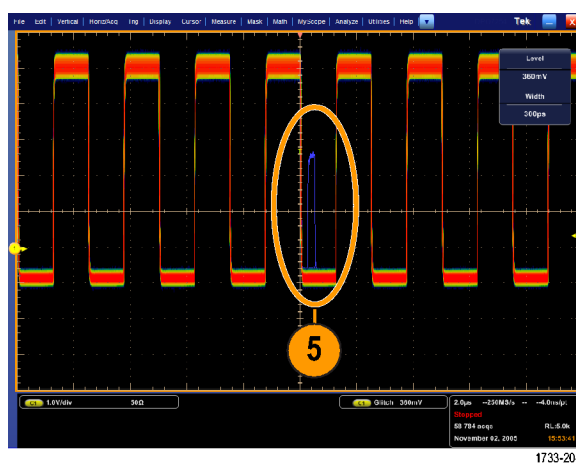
File Edit Vertical Horiz/Acq Trig Display Cursor Measure Mask Math MyScope Analyze Utilities Help

Tek

Level
360mV
Width
300ps

5

C1 1.0V/div 50Ω

C1 Glitch 360mV

2.0µs 250MS/s 4.0ns/pt
Stopped
58 784 acqs RL:5.0k
November 02, 2005 15:53:41

1733-20